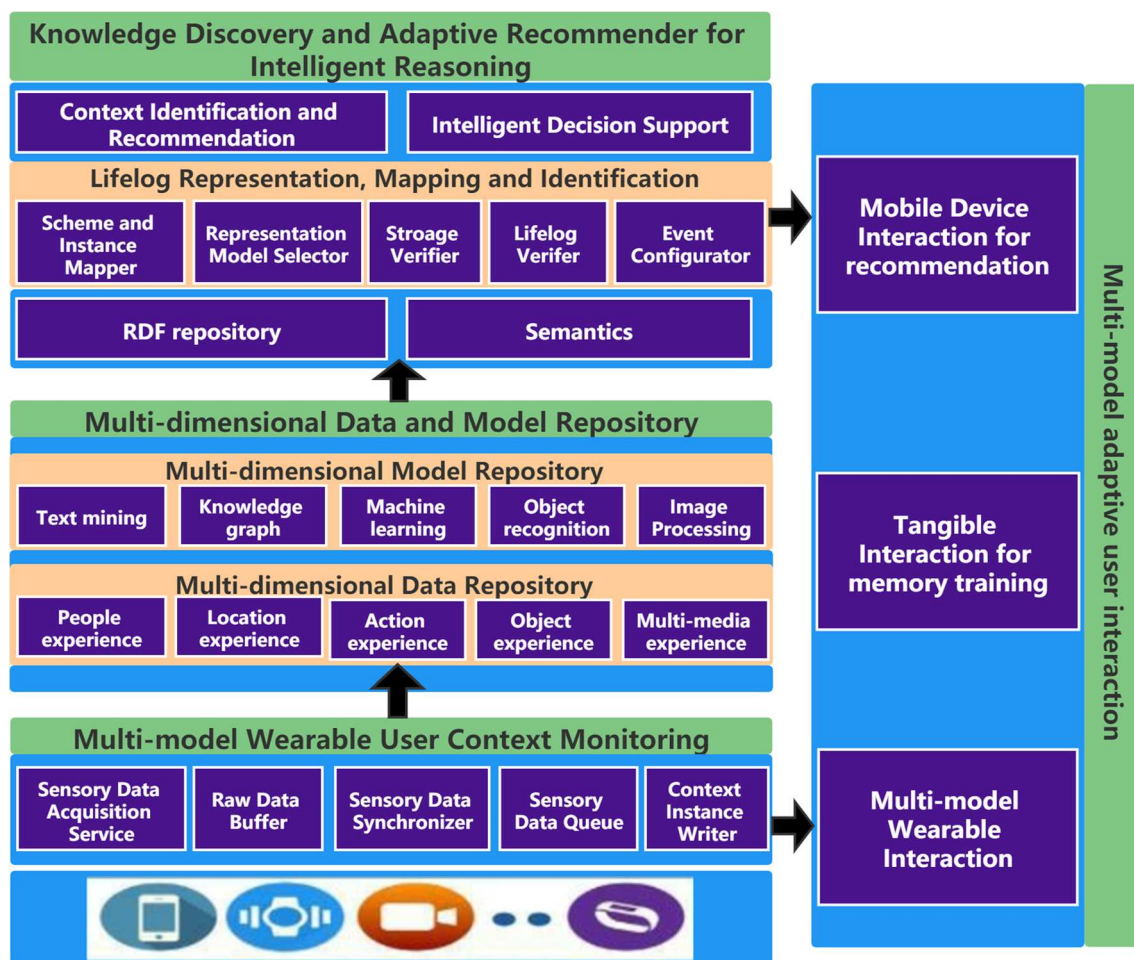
Knowledge Discovery and Adaptive Recommender for Intelligent Reasoning

Context Identification and Recommendation

Intelligent Decision Support

Lifelog Representation, Mapping and Identification

Scheme and Instance Mapper

Representation Model Selector

Stroage Verifier

Lifelog Verifer

Event Configurator

RDF repository

Semantics

Multi-dimensional Data and Model Repository

Multi-dimensional Model Repository

Text mining

Knowledge graph

Machine learning

Object recognition

Image Processing

Multi-dimensional Data Repository

People experience

Location experience

Action experience

Object experience

Multi-media experience

Multi-model Wearable User Context Monitoring

Sensory Data Acquisition Service

Raw Data Buffer

Sensory Data Synchronizer

Sensory Data Queue

Context Instance Writer

Mobile Device Interaction for recommendation

Tangible Interaction for memory training

Multi-model Wearable Interaction

Multi-model adaptive user interaction